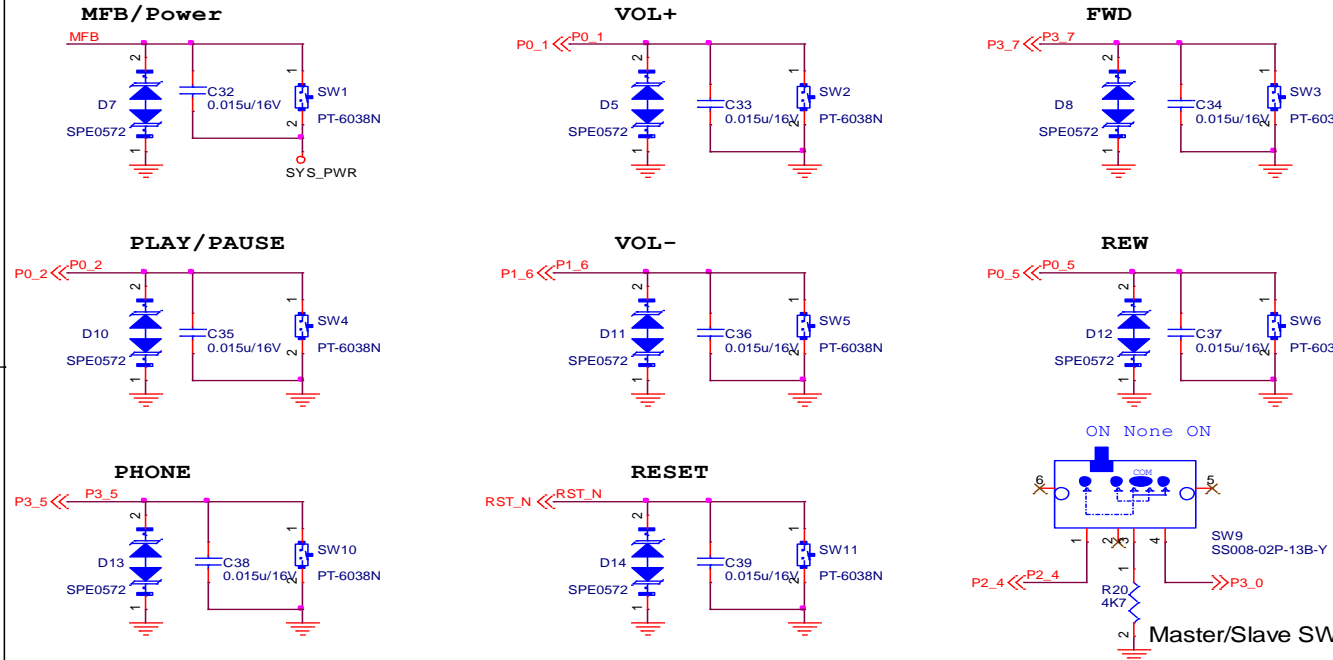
MFB/Power

MFB
2
D7
SPE0572
1
C32
0.015u/16V
1
SW1
2
PT-6038N
SYS_PWR

VOL+

P0_1 P0_1
2
D5
SPE0572
1
C33
0.015u/16V
1
SW2
2
PT-6038N

FWD

P3_7 P3_7
2
D8
SPE0572
1
C34
0.015u/16V
1
SW3
2
PT-603

PLAY/PAUSE

P0_2 P0_2
2
D10
SPE0572
1
C35
0.015u/16V
1
SW4
2
PT-6038N

VOL-

P1_6 P1_6
2
D11
SPE0572
1
C36
0.015u/16V
1
SW5
2
PT-6038N

REW

P0_5 P0_5
2
D12
SPE0572
1
C37
0.015u/16V
1
SW6
2
PT-603

PHONE

P3_5 P3_5
2
D13
SPE0572
1
C38
0.015u/16V
1
SW10
2
PT-6038N

RESET

RST_N RST_N
2
D14
SPE0572
1
C39
0.015u/16V
1
SW11
2
PT-6038N

ON None ON
COM
6
5
1
2
3
4
SW9
SS008-02P-13B-Y
P2_4 P2_4
P3_0
1
R20
4K7
2
Master/Slave SW